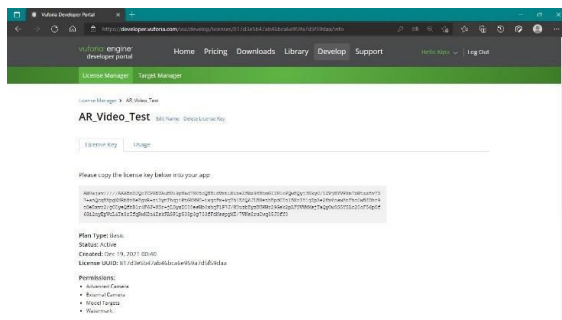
Vuforia Developer Portal

https://developer.vuforia.com/vui/develop/licenses/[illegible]

vuforia engine developer portal

Home Pricing Downloads Library Develop Support

Hello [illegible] Log Out

License Manager Target Manager

License Manager > AR Video Test

AR_Video_Test Edit Name Delete License Key

License Key Usage

Please copy the license key below into your app

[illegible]

Plan Type: Basic
Status: Active
Created: Dec 19, 2021 00:40
License UUID: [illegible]

Permissions:
• Advanced Camera
• External Camera
• Model Targets
• Watermark